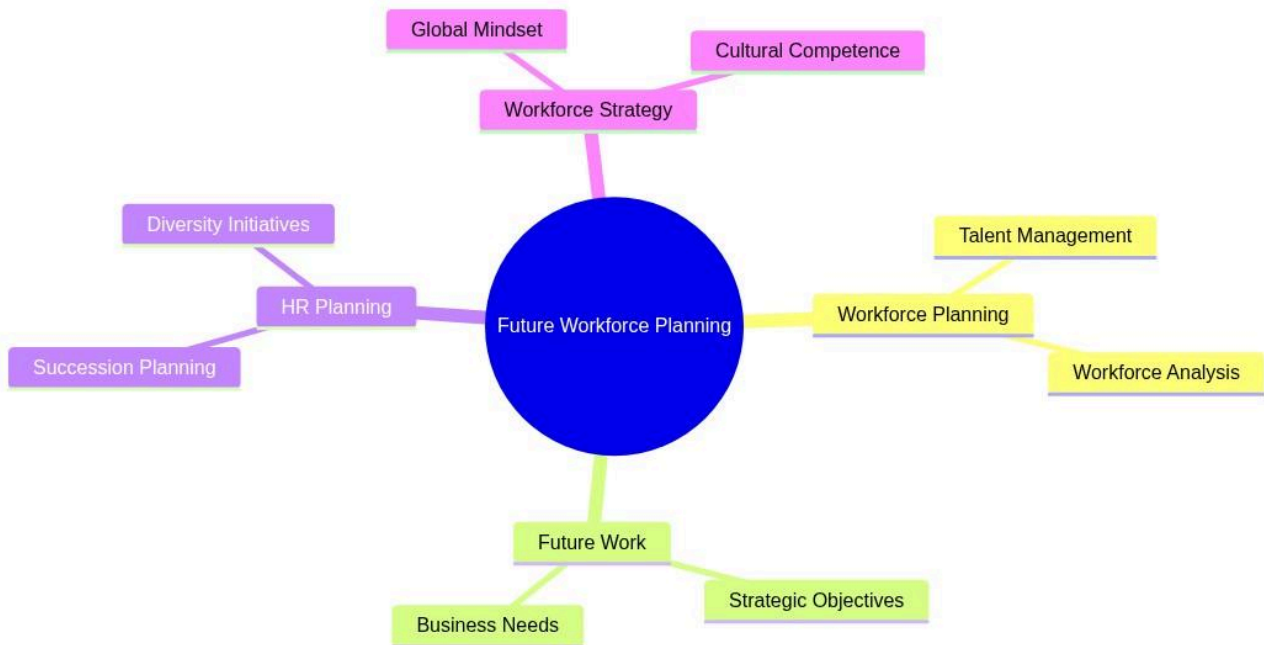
Future Workforce Planning

Workforce Strategy

Global Mindset

Cultural Competence

Workforce Planning

Talent Management

Workforce Analysis

Future Work

Strategic Objectives

Business Needs

HR Planning

Diversity Initiatives

Succession Planning